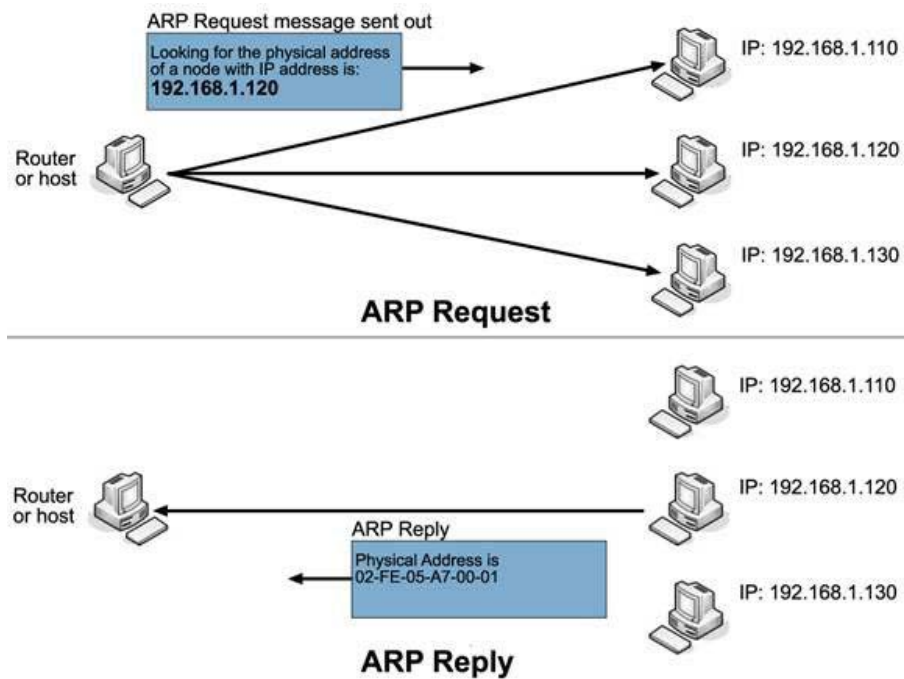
ARP Request message sent out

Looking for the physical address of a node with IP address is:
**192.168.1.120**

IP: 192.168.1.110

Router or host

IP: 192.168.1.120

IP: 192.168.1.130

**ARP Request**

IP: 192.168.1.110

Router or host

IP: 192.168.1.120

ARP Reply

Physical Address is
02-FE-05-A7-00-01

IP: 192.168.1.130

**ARP Reply**